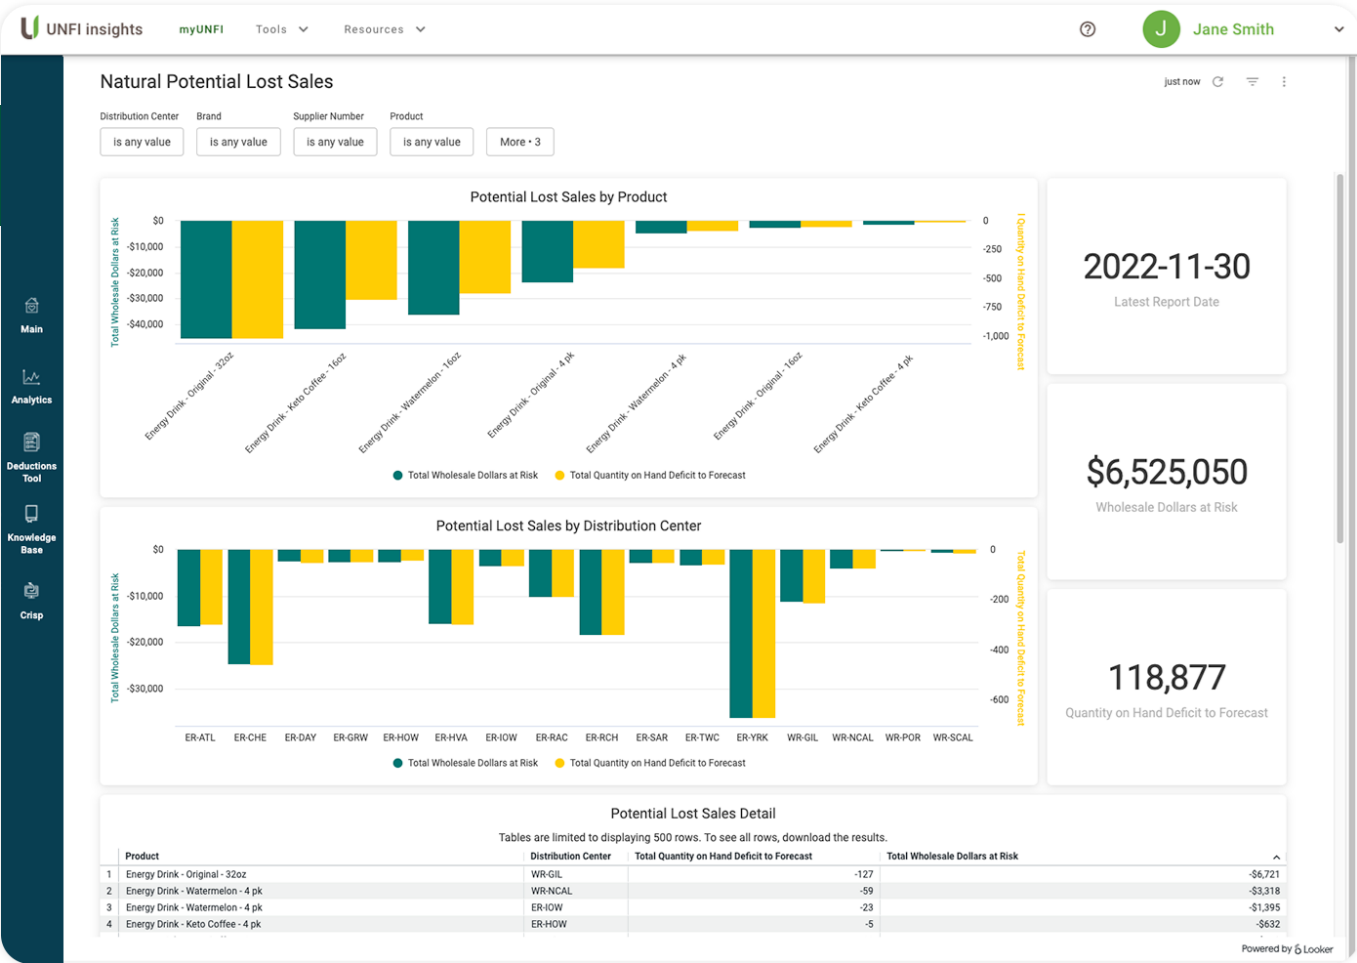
UNFI insights myUNFI Tools Resources

J Jane Smith

Main

Analytics

Deductions Tool

Knowledge Base

Crisp

Natural Potential Lost Sales

just now

Distribution Center Brand Supplier Number Product

is any value is any value is any value is any value More • 3

Potential Lost Sales by Product

Total Wholesale Dollars at Risk

$0
-$10,000
-$20,000
-$30,000
-$40,000

0
-250
-500
-750
-1,000

Total Quantity on Hand Deficit to Forecast

Energy Drink - Original - 32oz
Energy Drink - Keto Coffee - 16oz
Energy Drink - Watermelon - 16oz
Energy Drink - Original - 4 pk
Energy Drink - Watermelon - 4 pk
Energy Drink - Original - 16oz
Energy Drink - Keto Coffee - 4 pk

Total Wholesale Dollars at Risk   Total Quantity on Hand Deficit to Forecast

2022-11-30

Latest Report Date

$6,525,050

Wholesale Dollars at Risk

118,877

Quantity on Hand Deficit to Forecast

Potential Lost Sales by Distribution Center

Total Wholesale Dollars at Risk

$0
-$10,000
-$20,000
-$30,000

0
-200
-400
-600

Total Quantity on Hand Deficit to Forecast

ER-ATL ER-CHE ER-DAY ER-GRW ER-HOW ER-HVA ER-IOW ER-RAC ER-RCH ER-SAR ER-TWC ER-YRK WR-GIL WR-NCAL WR-POR WR-SCAL

Total Wholesale Dollars at Risk   Total Quantity on Hand Deficit to Forecast

Potential Lost Sales Detail

Tables are limited to displaying 500 rows. To see all rows, download the results.

| | Product | Distribution Center | Total Quantity on Hand Deficit to Forecast | Total Wholesale Dollars at Risk |
|---|---|---|---|---|
| 1 | Energy Drink - Original - 32oz | WR-GIL | -127 | -$6,721 |
| 2 | Energy Drink - Watermelon - 4 pk | WR-NCAL | -59 | -$3,318 |
| 3 | Energy Drink - Watermelon - 4 pk | ER-IOW | -23 | -$1,395 |
| 4 | Energy Drink - Keto Coffee - 4 pk | ER-HOW | -5 | -$632 |

Powered by Looker